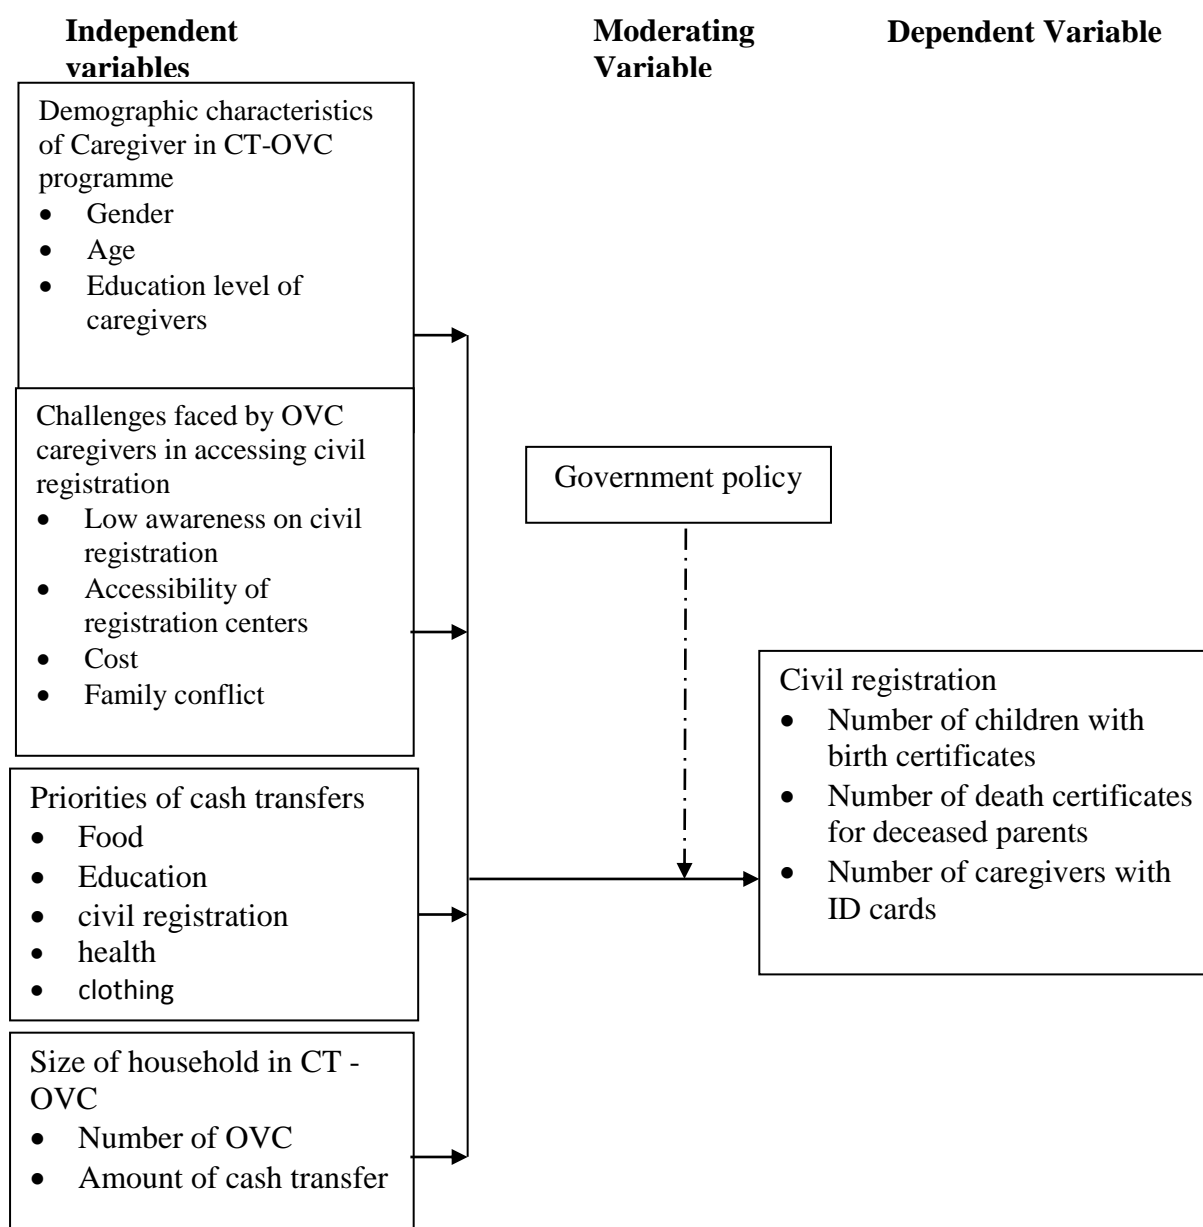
Independent variables

Moderating Variable

Dependent Variable

Demographic characteristics of Caregiver in CT-OVC programme
- Gender
- Age
- Education level of caregivers

Challenges faced by OVC caregivers in accessing civil registration
- Low awareness on civil registration
- Accessibility of registration centers
- Cost
- Family conflict

Priorities of cash transfers
- Food
- Education
- civil registration
- health
- clothing

Size of household in CT - OVC
- Number of OVC
- Amount of cash transfer

Government policy

Civil registration
- Number of children with birth certificates
- Number of death certificates for deceased parents
- Number of caregivers with ID cards